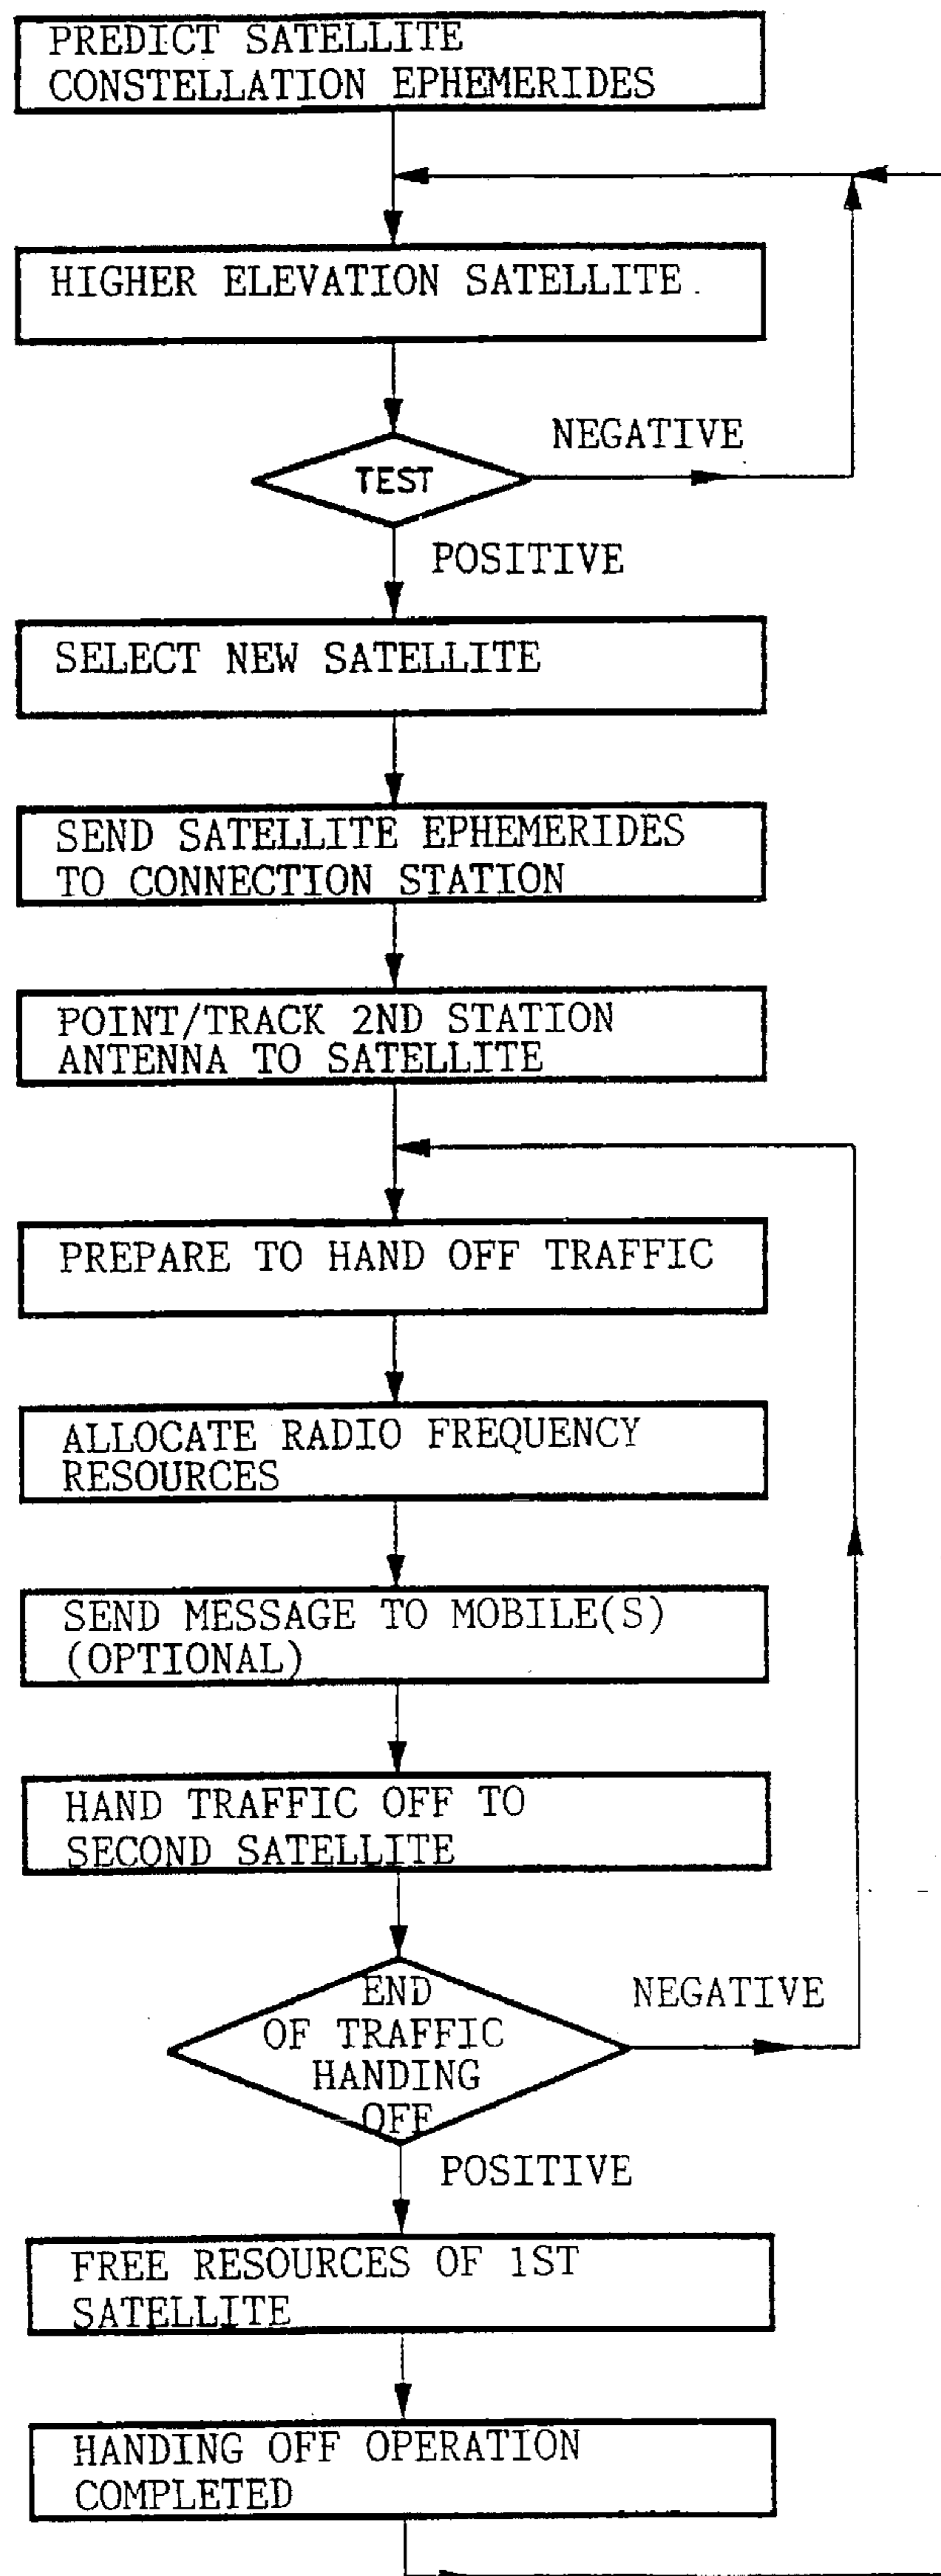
PREDICT SATELLITE CONSTELLATION EPHEMERIDES

HIGHER ELEVATION SATELLITE

TEST

NEGATIVE

POSITIVE

SELECT NEW SATELLITE

SEND SATELLITE EPHEMERIDES TO CONNECTION STATION

POINT/TRACK 2ND STATION ANTENNA TO SATELLITE

PREPARE TO HAND OFF TRAFFIC

ALLOCATE RADIO FREQUENCY RESOURCES

SEND MESSAGE TO MOBILE(S) (OPTIONAL)

HAND TRAFFIC OFF TO SECOND SATELLITE

END OF TRAFFIC HANDING OFF

NEGATIVE

POSITIVE

FREE RESOURCES OF 1ST SATELLITE

HANDING OFF OPERATION COMPLETED